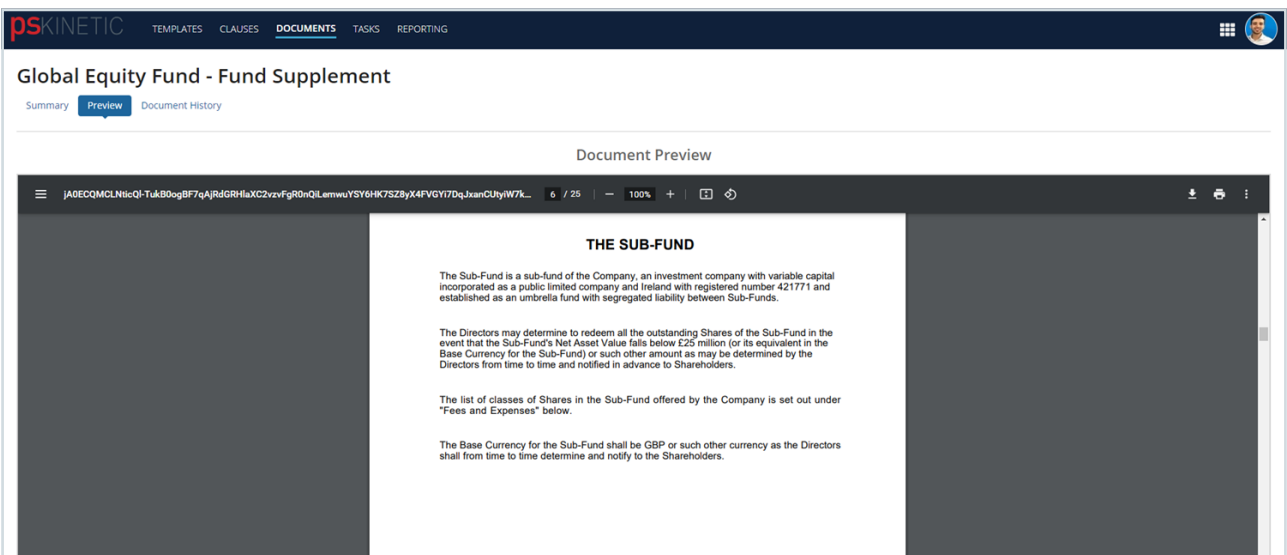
psKINETIC TEMPLATES CLAUSES DOCUMENTS TASKS REPORTING

Global Equity Fund - Fund Supplement

Summary Preview Document History

Document Preview

jA0ECQMCLNticQl-TukB0ogBF7qAjRdGRHlaXC2vzvFgR0nQiLemwuYSY6HK7SZ8yX4FVGYi7DqJxanCUtyiW7k... 6 / 25 — 100% +

THE SUB-FUND

The Sub-Fund is a sub-fund of the Company, an investment company with variable capital incorporated as a public limited company and Ireland with registered number 421771 and established as an umbrella fund with segregated liability between Sub-Funds.

The Directors may determine to redeem all the outstanding Shares of the Sub-Fund in the event that the Sub-Fund's Net Asset Value falls below £25 million (or its equivalent in the Base Currency for the Sub-Fund) or such other amount as may be determined by the Directors from time to time and notified in advance to Shareholders.

The list of classes of Shares in the Sub-Fund offered by the Company is set out under "Fees and Expenses" below.

The Base Currency for the Sub-Fund shall be GBP or such other currency as the Directors shall from time to time determine and notify to the Shareholders.